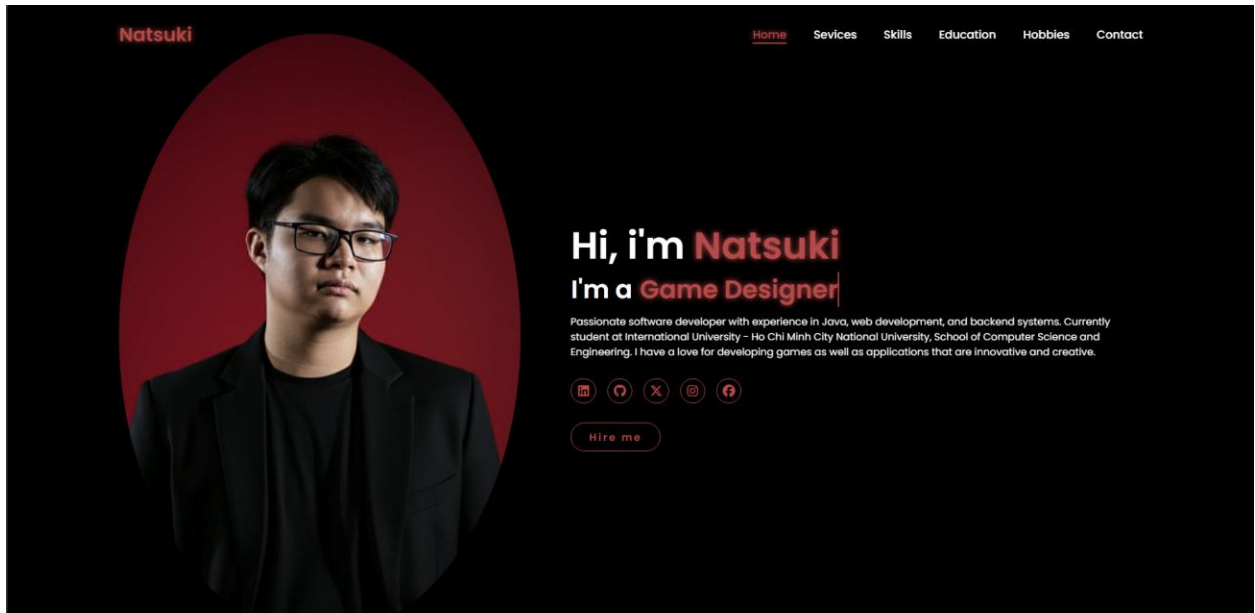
Natsuki

Home Sevices Skills Education Hobbies Contact

Hi, i'm Natsuki

I'm a Game Designer

Passionate software developer with experience in Java, web development, and backend systems. Currently student at International University - Ho Chi Minh City National University, School of Computer Science and Engineering. I have a love for developing games as well as applications that are innovative and creative.

Hire me